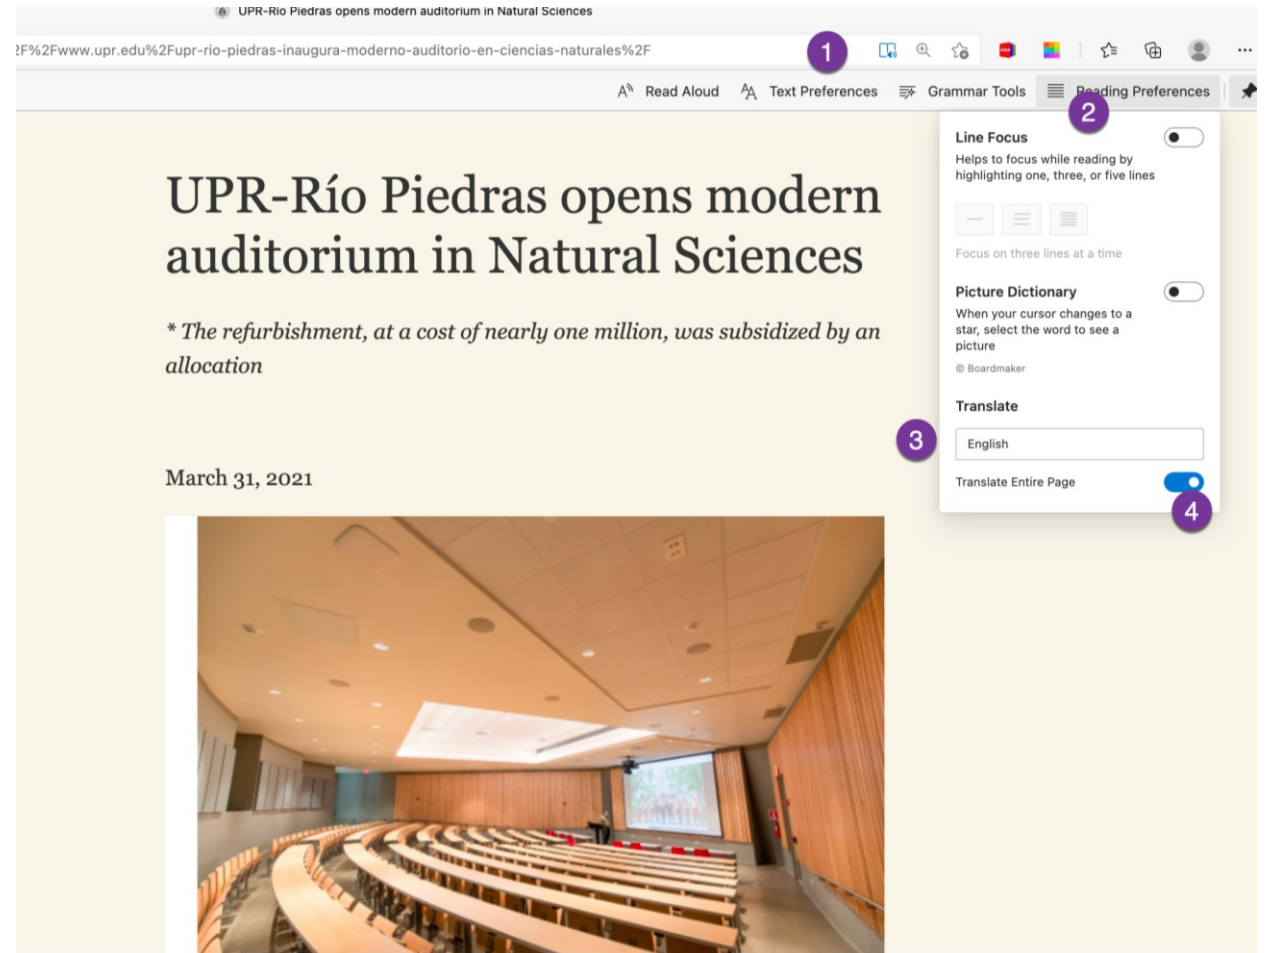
UPR-Rio Piedras opens modern auditorium in Natural Sciences

2F%2Fwww.upr.edu%2Fupr-rio-piedras-inaugura-moderno-auditorio-en-ciencias-naturales%2F

1

Read Aloud
Text Preferences
Grammar Tools
Reading Preferences

2

Line Focus
Helps to focus while reading by highlighting one, three, or five lines

Focus on three lines at a time

Picture Dictionary
When your cursor changes to a star, select the word to see a picture
© Boardmaker

Translate

3

English

Translate Entire Page

4

UPR-Río Piedras opens modern auditorium in Natural Sciences

* The refurbishment, at a cost of nearly one million, was subsidized by an allocation

March 31, 2021